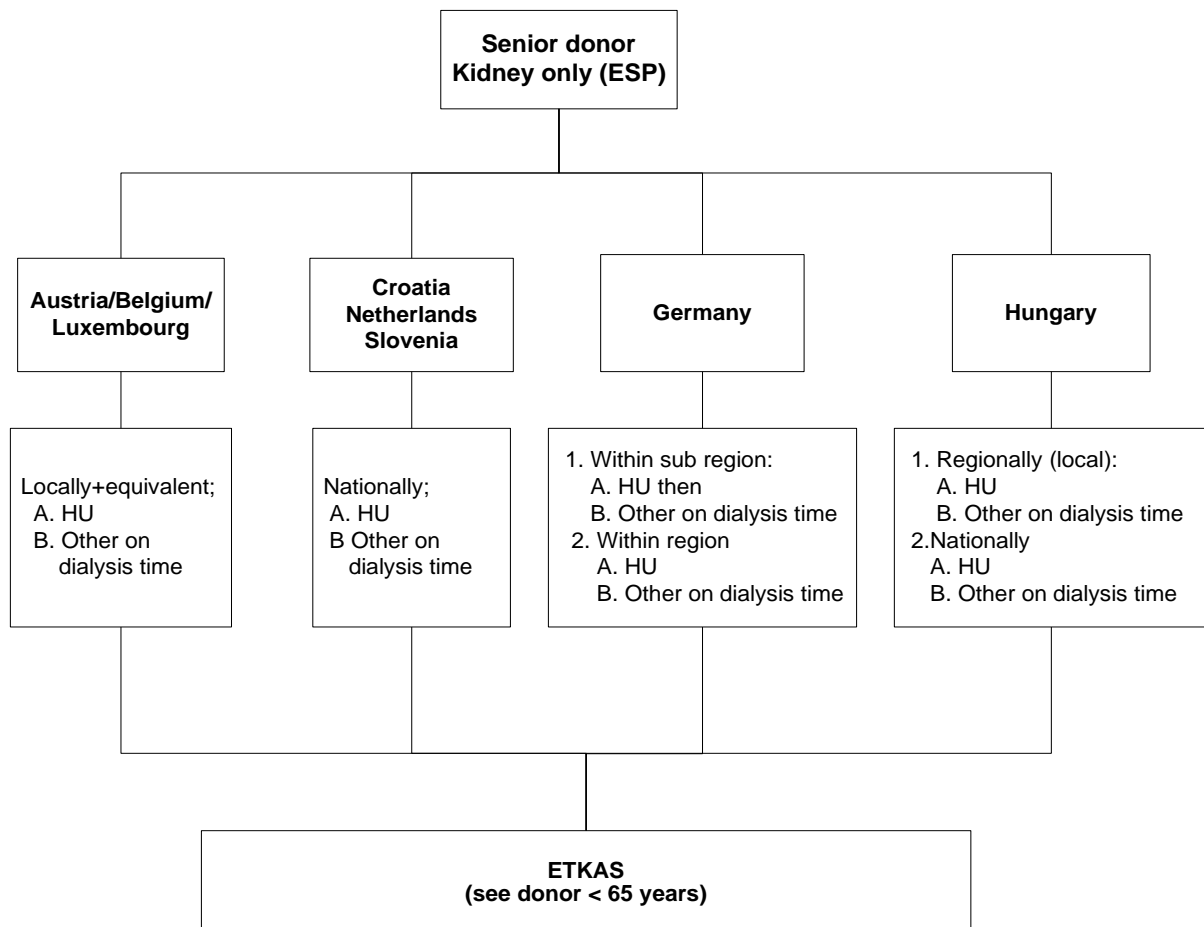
Senior donor
Kidney only (ESP)

Austria/Belgium/
Luxembourg

Croatia
Netherlands
Slovenia

Germany

Hungary

Locally+equivalent;
A. HU
B. Other on dialysis time

Nationally;
A. HU
B Other on dialysis time

1. Within sub region:
A. HU then
B. Other on dialysis time
2. Within region
A. HU
B. Other on dialysis time

1. Regionally (local):
A. HU
B. Other on dialysis time
2.Nationally
A. HU
B. Other on dialysis time

ETKAS
(see donor < 65 years)